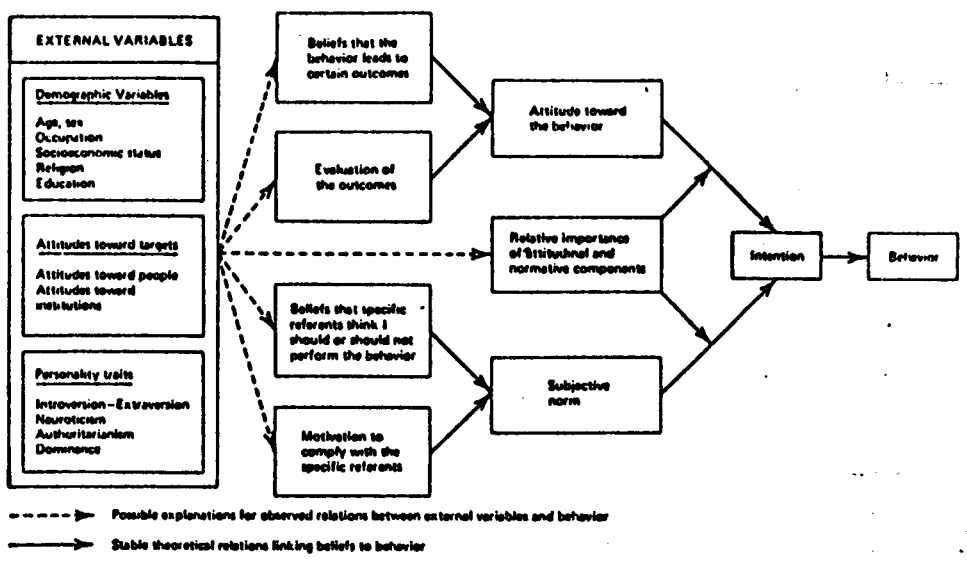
EXTERNAL VARIABLES

Demographic Variables

Age, sex
Occupation
Socioeconomic status
Religion
Education

Attitudes toward targets

Attitudes toward people
Attitudes toward institutions

Personality traits

Introversion–Extraversion
Neuroticism
Authoritarianism
Dominance

Beliefs that the behavior leads to certain outcomes

Evaluation of the outcomes

Beliefs that specific referents think I should or should not perform the behavior

Motivation to comply with the specific referents

Attitude toward the behavior

Relative importance of attitudinal and normative components

Subjective norm

Intention

Behavior

Possible explanations for observed relations between external variables and behavior

Stable theoretical relations linking beliefs to behavior